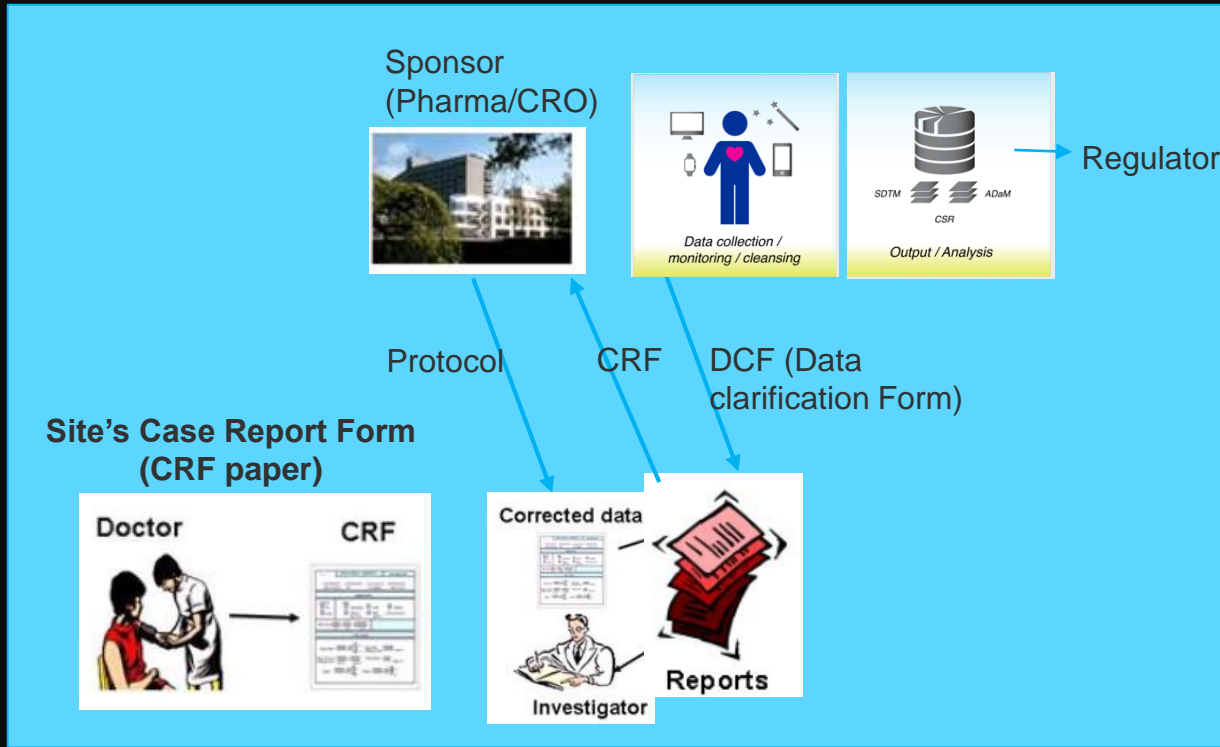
Sponsor (Pharma/CRO)

Data collection / monitoring / cleansing

SDTM ADaM CSR

Output / Analysis

Regulator

Protocol

CRF

DCF (Data clarification Form)

Site's Case Report Form (CRF paper)

Doctor

CRF

Corrected data

Reports

Investigator